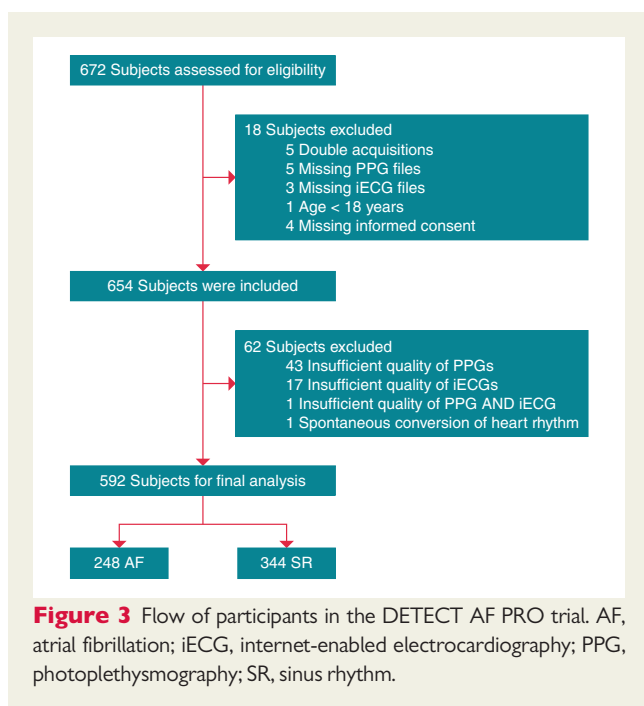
672 Subjects assessed for eligibility

18 Subjects excluded
5 Double acquisitions
5 Missing PPG files
3 Missing iECG files
1 Age < 18 years
4 Missing informed consent

654 Subjects were included

62 Subjects excluded
43 Insufficient quality of PPGs
17 Insufficient quality of iECGs
1 Insufficient quality of PPG AND iECG
1 Spontaneous conversion of heart rhythm

592 Subjects for final analysis

248 AF

344 SR

**Figure 3** Flow of participants in the DETECT AF PRO trial. AF, atrial fibrillation; iECG, internet-enabled electrocardiography; PPG, photoplethysmography; SR, sinus rhythm.